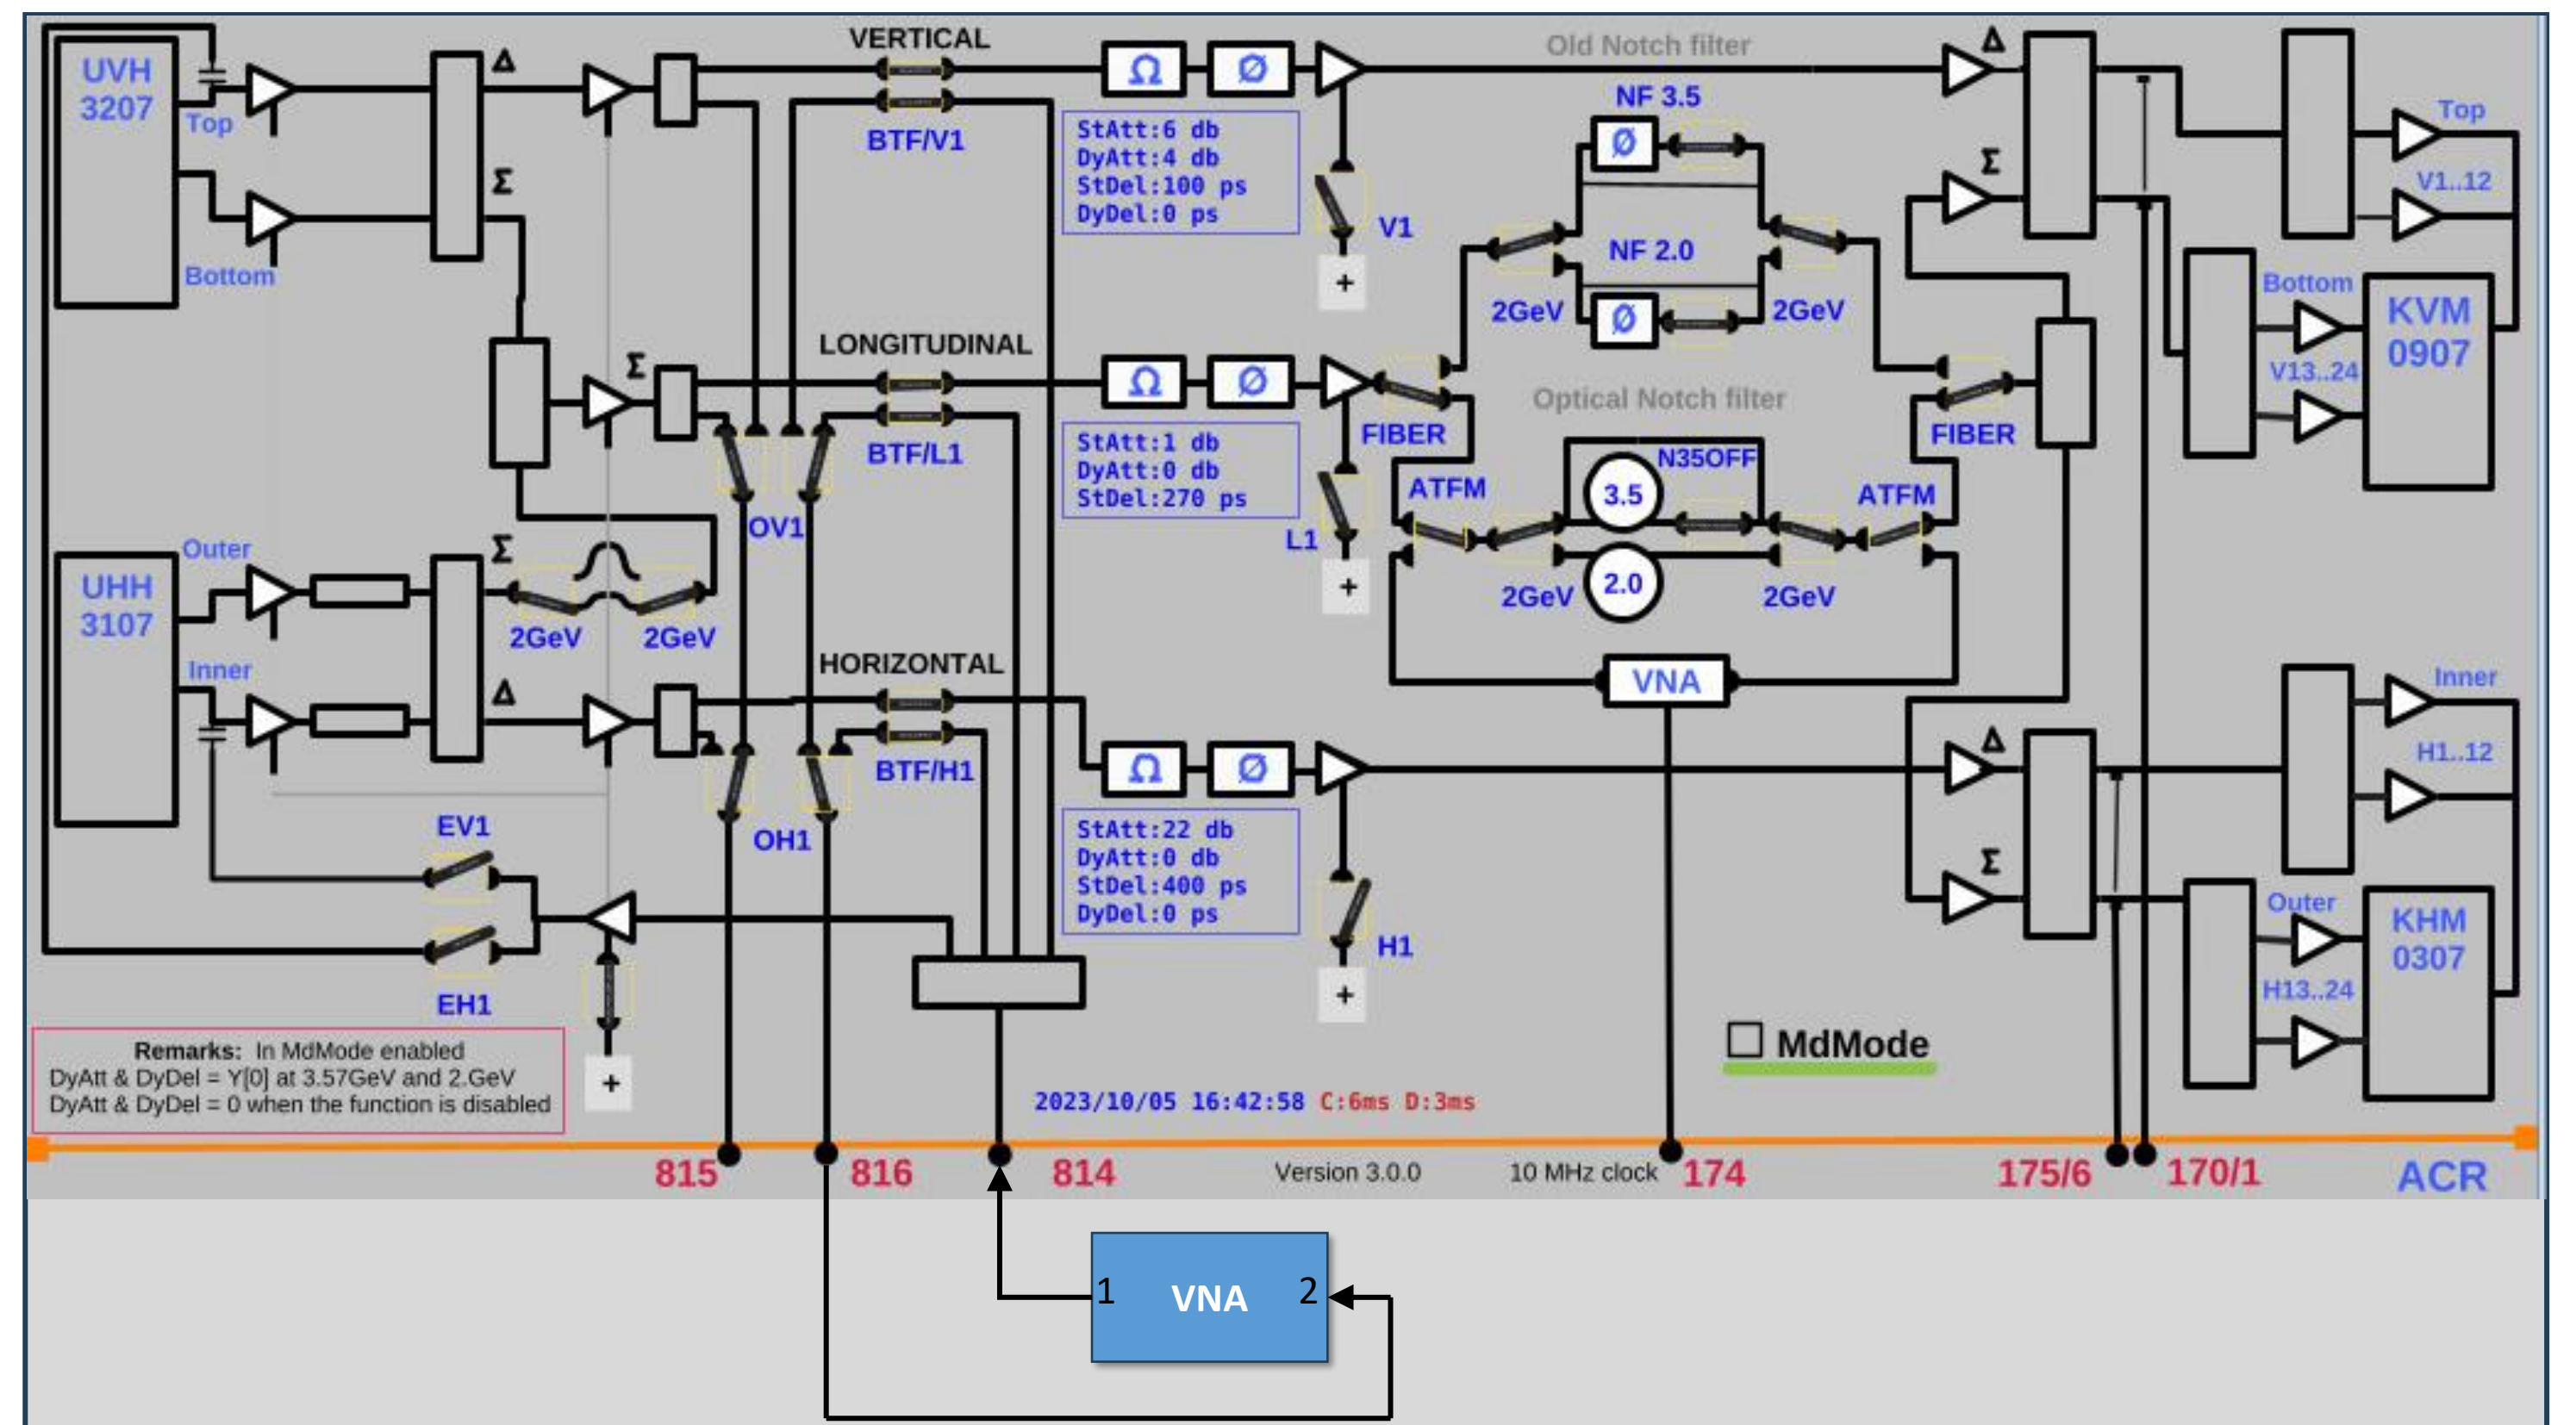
UVH 3207
Top
Bottom
Δ
Σ
VERTICAL
BTF/V1
Ω Ø
StAtt:6 db
DyAtt:4 db
StDel:100 ps
DyDel:0 ps
V1
+
Old Notch filter
NF 3.5
Ø
NF 2.0
2GeV
Ø
2GeV
Δ
Σ
Top
V1..12
Bottom
KVM 0907
V13..24
Σ
LONGITUDINAL
BTF/L1
Ω Ø
StAtt:1 db
DyAtt:0 db
StDel:270 ps
L1
+
FIBER
Optical Notch filter
FIBER
ATFM
N35OFF
3.5
ATFM
2.0
2GeV
2GeV
OV1
UHH 3107
Outer
Inner
Σ
2GeV
2GeV
Δ
HORIZONTAL
BTF/H1
Ω Ø
VNA
Inner
H1..12
Δ
Σ
StAtt:22 db
DyAtt:0 db
StDel:400 ps
DyDel:0 ps
H1
+
OH1
EV1
EH1
+
Outer
KHM 0307
H13..24
MdMode
Remarks: In MdMode enabled
DyAtt & DyDel = Y[0] at 3.57GeV and 2.GeV
DyAtt & DyDel = 0 when the function is disabled
2023/10/05 16:42:58 C:6ms D:3ms
815
816
814
Version 3.0.0
10 MHz clock
174
175/6
170/1
ACR
1
VNA
2